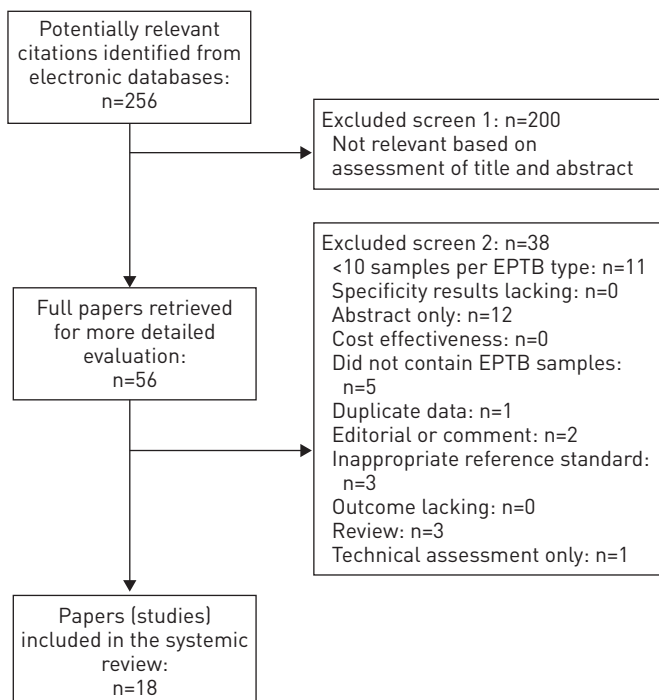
Potentially relevant citations identified from electronic databases: n=256

Excluded screen 1: n=200
Not relevant based on assessment of title and abstract

Excluded screen 2: n=38
<10 samples per EPTB type: n=11
Specificity results lacking: n=0
Abstract only: n=12
Cost effectiveness: n=0
Did not contain EPTB samples: n=5
Duplicate data: n=1
Editorial or comment: n=2
Inappropriate reference standard: n=3
Outcome lacking: n=0
Review: n=3
Technical assessment only: n=1

Full papers retrieved for more detailed evaluation: n=56

Papers (studies) included in the systemic review: n=18